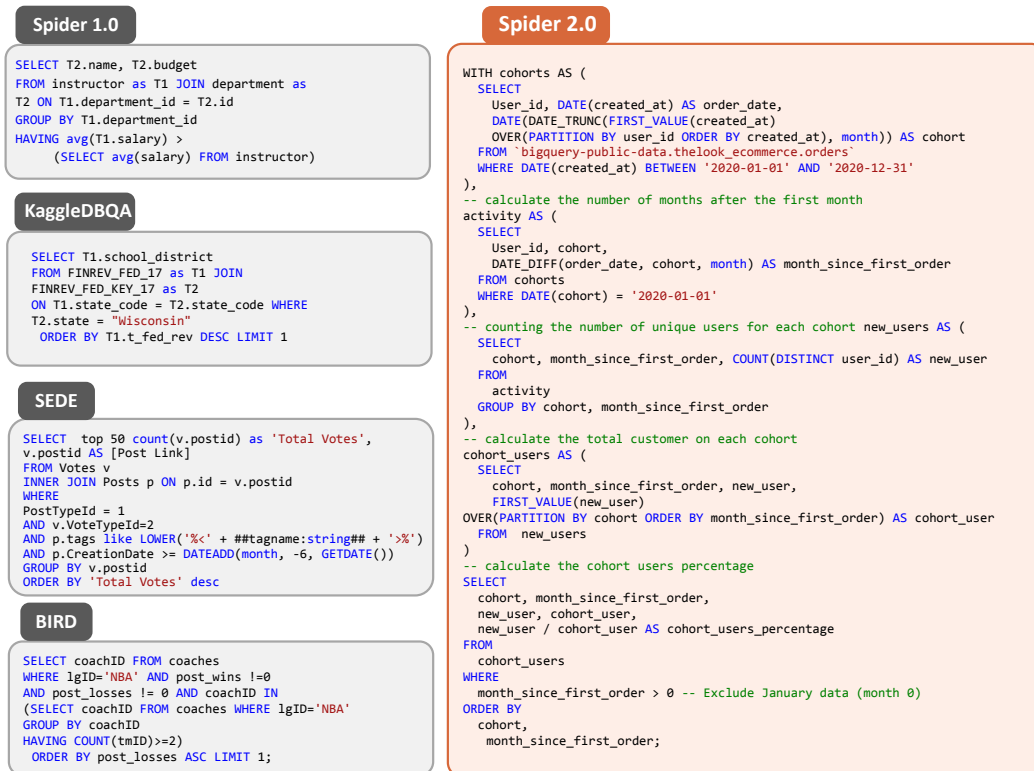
Spider 1.0

SELECT T2.name, T2.budget
FROM instructor as T1 JOIN department as
T2 ON T1.department_id = T2.id
GROUP BY T1.department_id
HAVING avg(T1.salary) >
(SELECT avg(salary) FROM instructor)

KaggleDBQA

SELECT T1.school_district
FROM FINREV_FED_17 as T1 JOIN
FINREV_FED_KEY_17 as T2
ON T1.state_code = T2.state_code WHERE
T2.state = "Wisconsin"
ORDER BY T1.t_fed_rev DESC LIMIT 1

SEDE

SELECT top 50 count(v.postid) as 'Total Votes',
v.postid AS [Post Link]
FROM Votes v
INNER JOIN Posts p ON p.id = v.postid
WHERE
PostTypeId = 1
AND v.VoteTypeId=2
AND p.tags like LOWER('%<' + ##tagname:string## + '>%')
AND p.CreationDate >= DATEADD(month, -6, GETDATE())
GROUP BY v.postid
ORDER BY 'Total Votes' desc

BIRD

SELECT coachID FROM coaches
WHERE lgID='NBA' AND post_wins !=0
AND post_losses != 0 AND coachID IN
(SELECT coachID FROM coaches WHERE lgID='NBA'
GROUP BY coachID
HAVING COUNT(tmID)>=2)
ORDER BY post_losses ASC LIMIT 1;

Spider 2.0

WITH cohorts AS (
SELECT
User_id, DATE(created_at) AS order_date,
DATE(DATE_TRUNC(FIRST_VALUE(created_at)
OVER(PARTITION BY user_id ORDER BY created_at), month)) AS cohort
FROM `bigquery-public-data.thelook_ecommerce.orders`
WHERE DATE(created_at) BETWEEN '2020-01-01' AND '2020-12-31'
),
-- calculate the number of months after the first month
activity AS (
SELECT
User_id, cohort,
DATE_DIFF(order_date, cohort, month) AS month_since_first_order
FROM cohorts
WHERE DATE(cohort) = '2020-01-01'
),
-- counting the number of unique users for each cohort new_users AS (
SELECT
cohort, month_since_first_order, COUNT(DISTINCT user_id) AS new_user
FROM
activity
GROUP BY cohort, month_since_first_order
),
-- calculate the total customer on each cohort
cohort_users AS (
SELECT
cohort, month_since_first_order, new_user,
FIRST_VALUE(new_user)
OVER(PARTITION BY cohort ORDER BY month_since_first_order) AS cohort_user
FROM new_users
)
-- calculate the cohort users percentage
SELECT
cohort, month_since_first_order,
new_user, cohort_user,
new_user / cohort_user AS cohort_users_percentage
FROM
cohort_users
WHERE
month_since_first_order > 0 -- Exclude January data (month 0)
ORDER BY
cohort,
month_since_first_order;